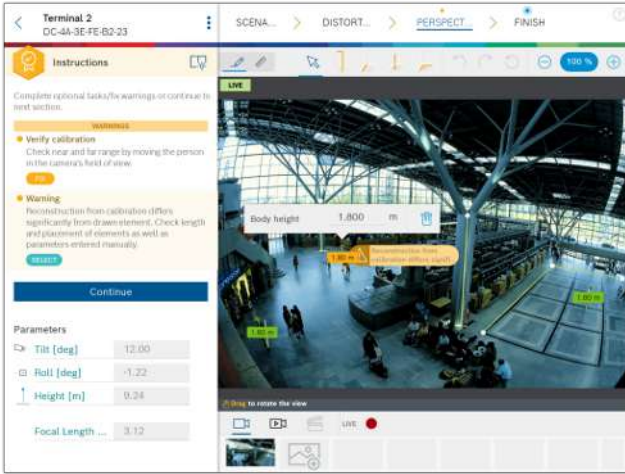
Terminal 2
DC-4A-3E-FE-B2-23

SCENA... > DISTORT... > PERSPECT... > FINISH

Instructions

Complete optional tasks/fix warnings or continue to next section.

WARNINGS

Verify calibration
Check near and far range by moving the person in the camera's field of view.

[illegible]

Warning
Reconstruction from calibration differs significantly from drawn element. Check length and placement of elements as well as parameters entered manually.

SELECT

Continue

Parameters

Tilt [deg] 12.00
Roll [deg] -1.22
Height [m] 9.24
Focal Length ... 3.12

100 %

LIVE

Body height 1.800 m

1.80 m
Reconstruction from calibration differs signifi

1.80 m
1.80 m

Drag to rotate the view

LIVE